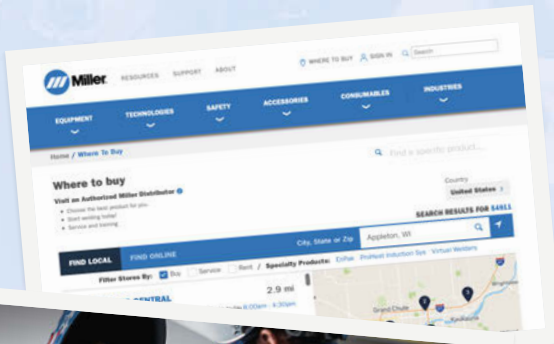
Miller RESOURCES SUPPORT ABOUT

WHERE TO BUY SIGN IN Search

EQUIPMENT TECHNOLOGIES SAFETY ACCESSORIES CONSUMABLES INDUSTRIES

Home / Where To Buy

Find a specific product...

Where to buy

Visit an Authorized Miller Distributor

• Choose the best product for you
• Start welding today!
• Service and training

Country
United States

SEARCH RESULTS FOR 54911

City, State or Zip Appleton, WI

FIND LOCAL FIND ONLINE

Filter Stores By: Buy Service Rent / Specialty Products: ArcReach ProHeat Induction Sys Virtual Welders

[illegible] CENTRAL 2.9 mi

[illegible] 8:00am - 4:30pm

Grand Chute Kaukauna